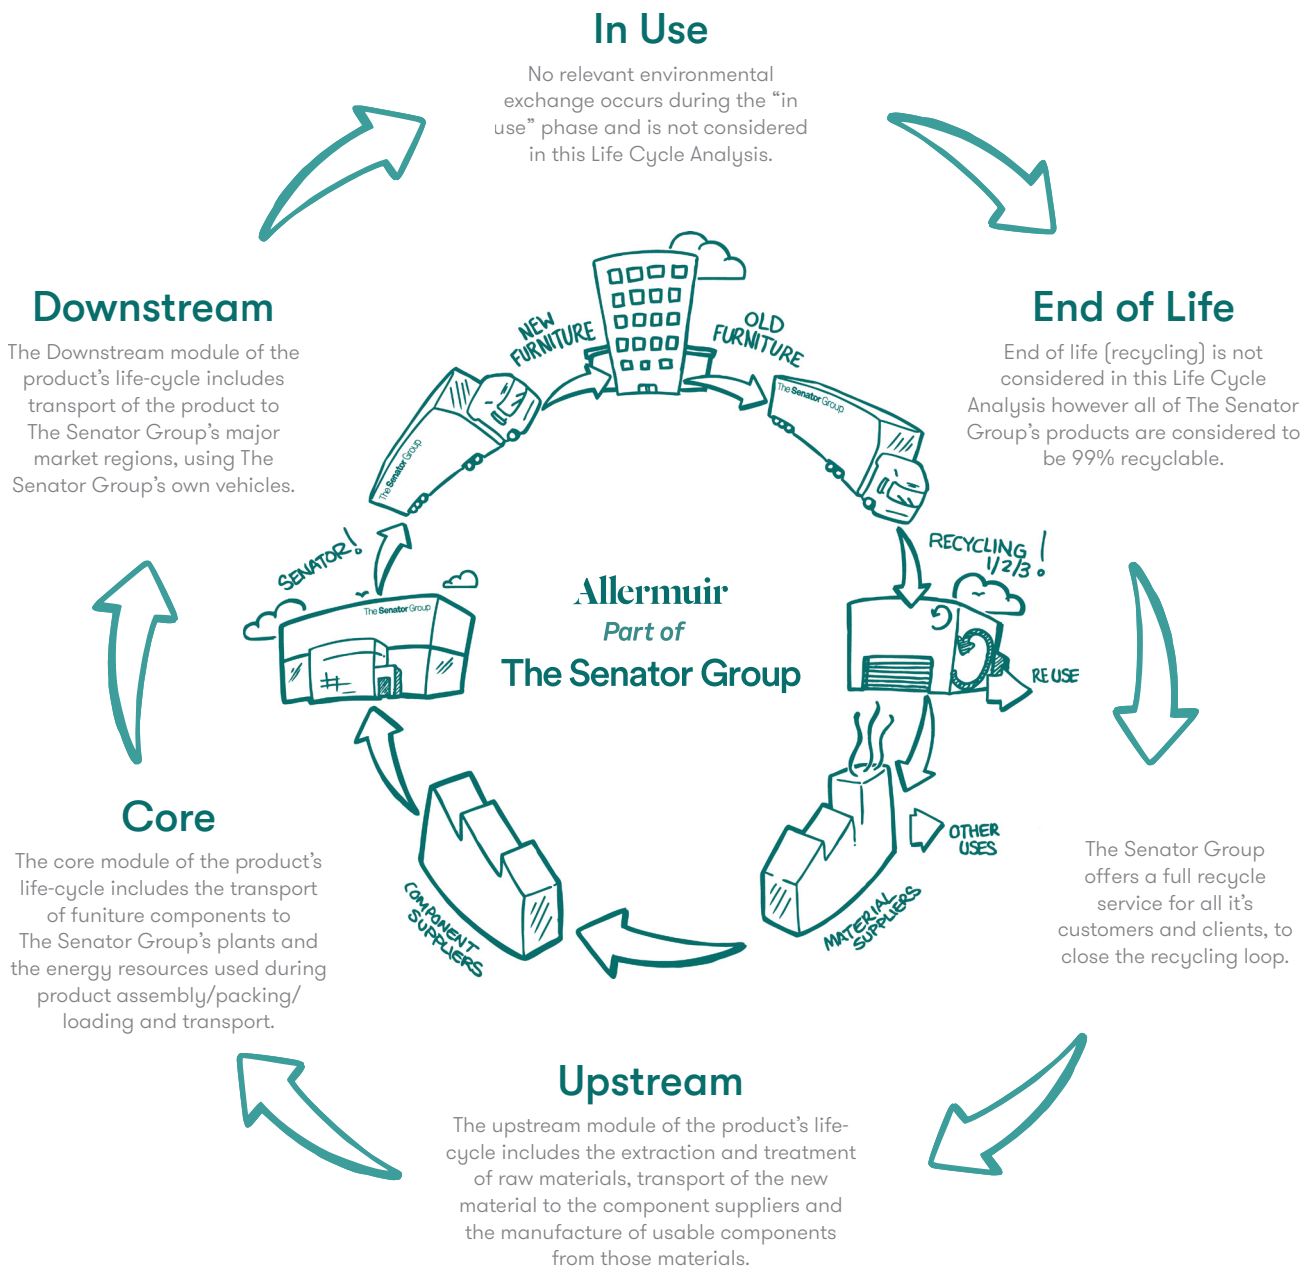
In Use

No relevant environmental exchange occurs during the "in use" phase and is not considered in this Life Cycle Analysis.

Downstream

The Downstream module of the product's life-cycle includes transport of the product to The Senator Group's major market regions, using The Senator Group's own vehicles.

End of Life

End of life (recycling) is not considered in this Life Cycle Analysis however all of The Senator Group's products are considered to be 99% recyclable.

NEW FURNITURE

OLD FURNITURE

The Senator Group

The Senator Group

SENATOR!

The Senator Group

RECYCLING 1/2/3!

Allermuir
Part of
The Senator Group

RE USE

OTHER USES

COMPONENT SUPPLIERS

MATERIAL SUPPLIERS

Core

The core module of the product's life-cycle includes the transport of funiture components to The Senator Group's plants and the energy resources used during product assembly/packing/ loading and transport.

The Senator Group offers a full recycle service for all it's customers and clients, to close the recycling loop.

Upstream

The upstream module of the product's life-cycle includes the extraction and treatment of raw materials, transport of the new material to the component suppliers and the manufacture of usable components from those materials.